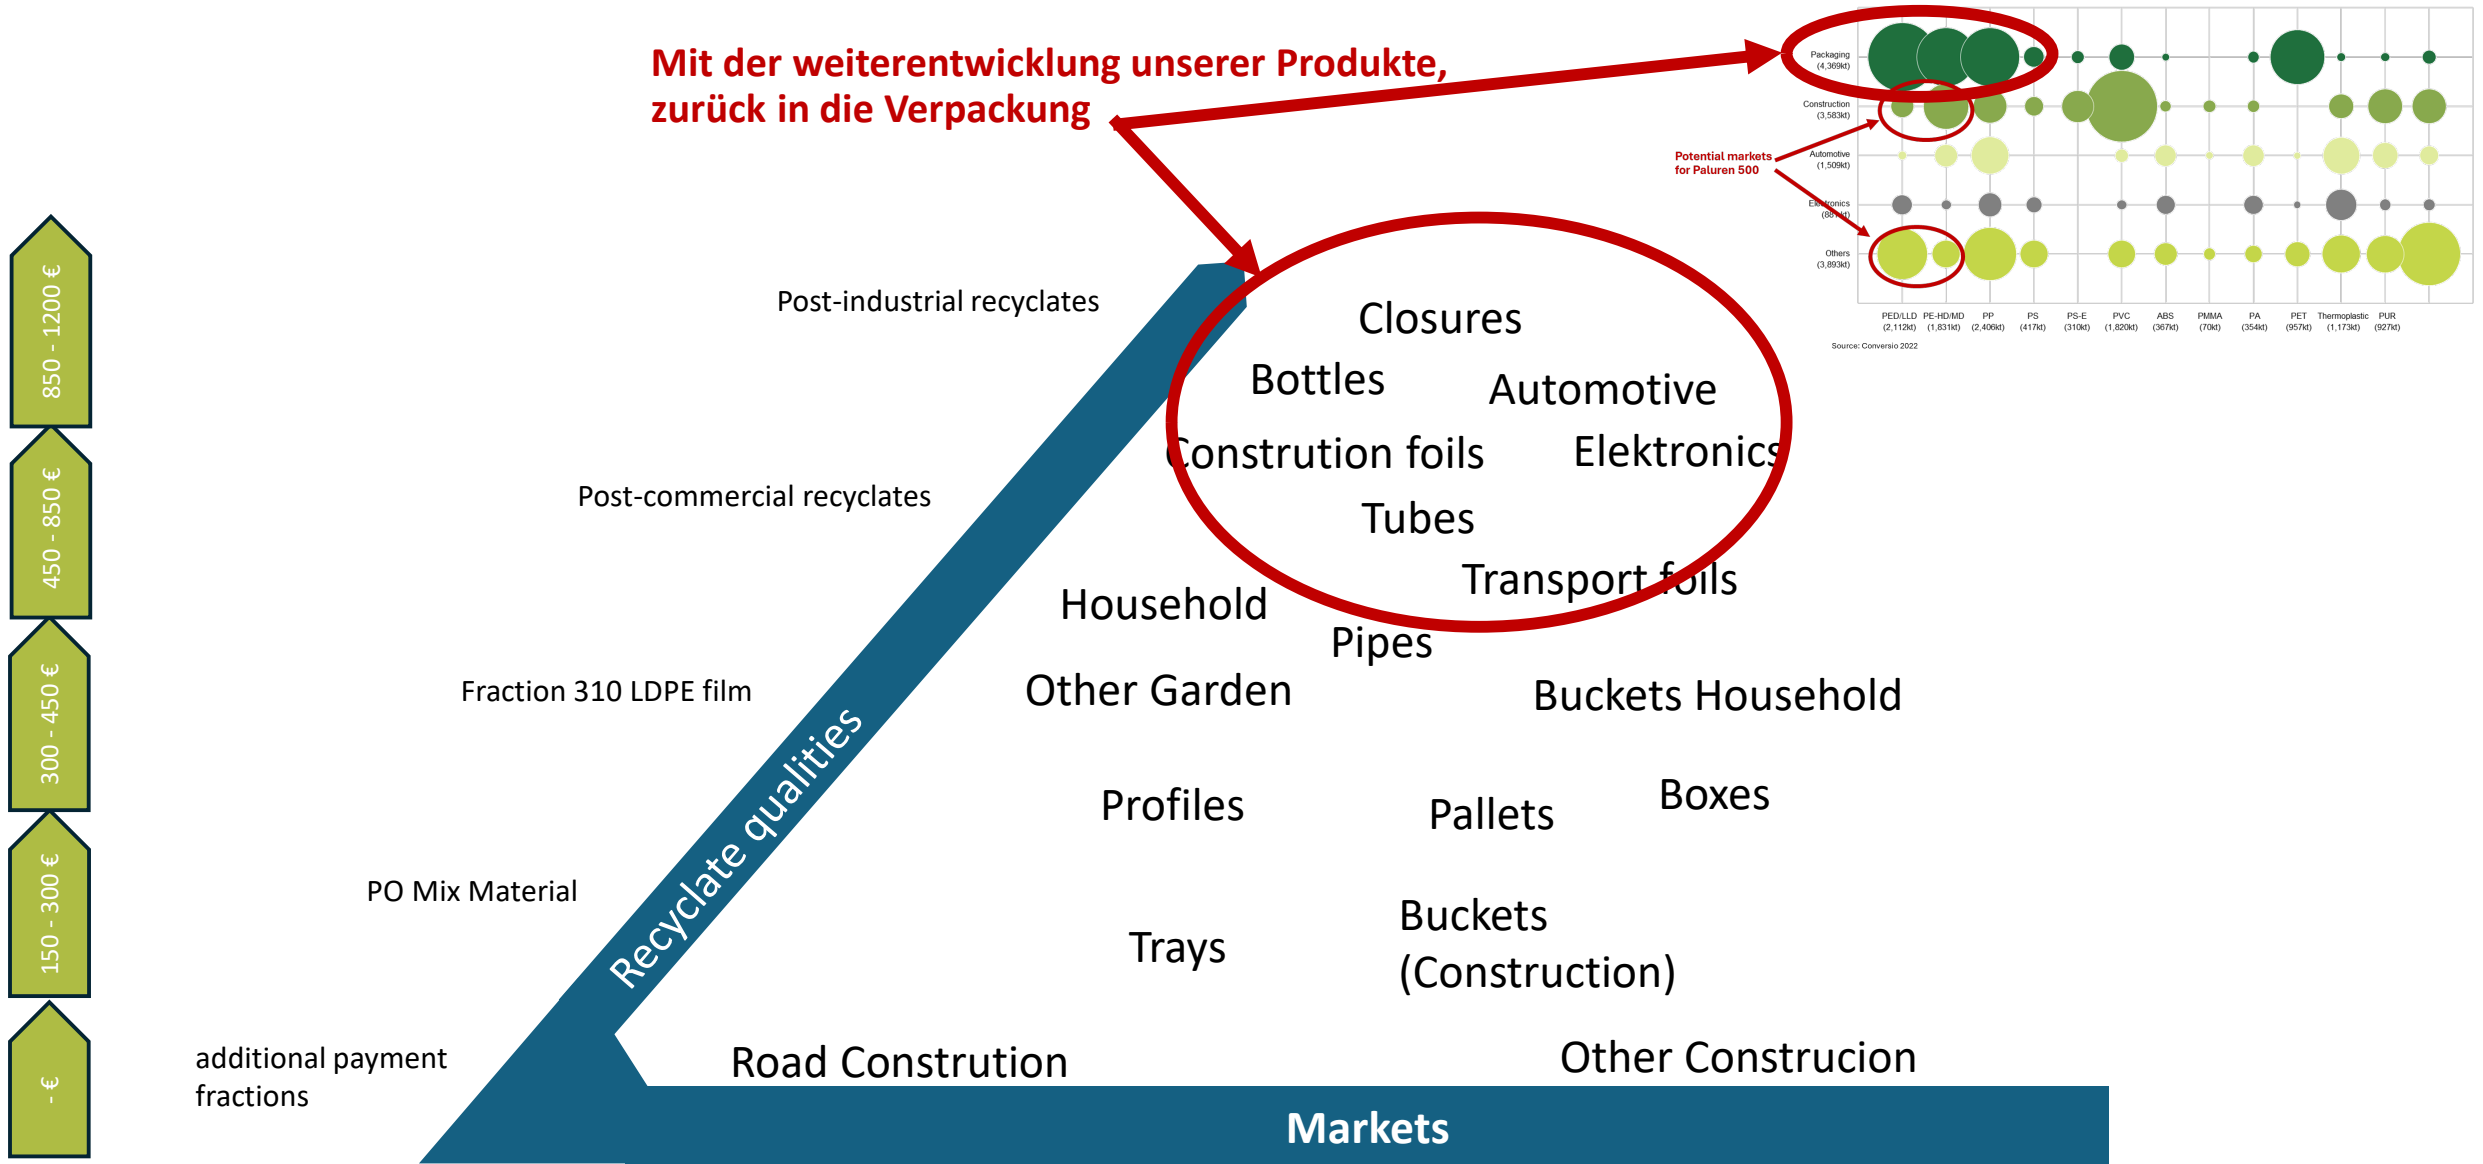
Mit der weiterentwicklung unserer Produkte, zurück in die Verpackung

Packaging (4,369kt)
Construction (3,583kt)
Automotive (1,509kt)
Elektronics (68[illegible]kt)
Others (3,893kt)

Potential markets for Paluren 500

PED/LLD (2,112kt)
PE-HD/MD (1,831kt)
PP (2,406kt)
PS (417kt)
PS-E (310kt)
PVC (1,820kt)
ABS (367kt)
PMMA (70kt)
PA (354kt)
PET (957kt)
Thermoplastic (1,173kt)
PUR (927kt)

Source: Conversio 2022

850 - 1200 €
450 - 850 €
300 - 450 €
150 - 300 €
- €

Post-industrial recyclates
Post-commercial recyclates
Fraction 310 LDPE film
PO Mix Material
additional payment fractions

Recyclate qualities

Closures
Bottles
Automotive
Constrution foils
Elektronics
Tubes
Transport foils
Household
Pipes
Other Garden
Buckets Household
Profiles
Pallets
Boxes
Trays
Buckets (Construction)
Road Constrution
Other Construcion

Markets